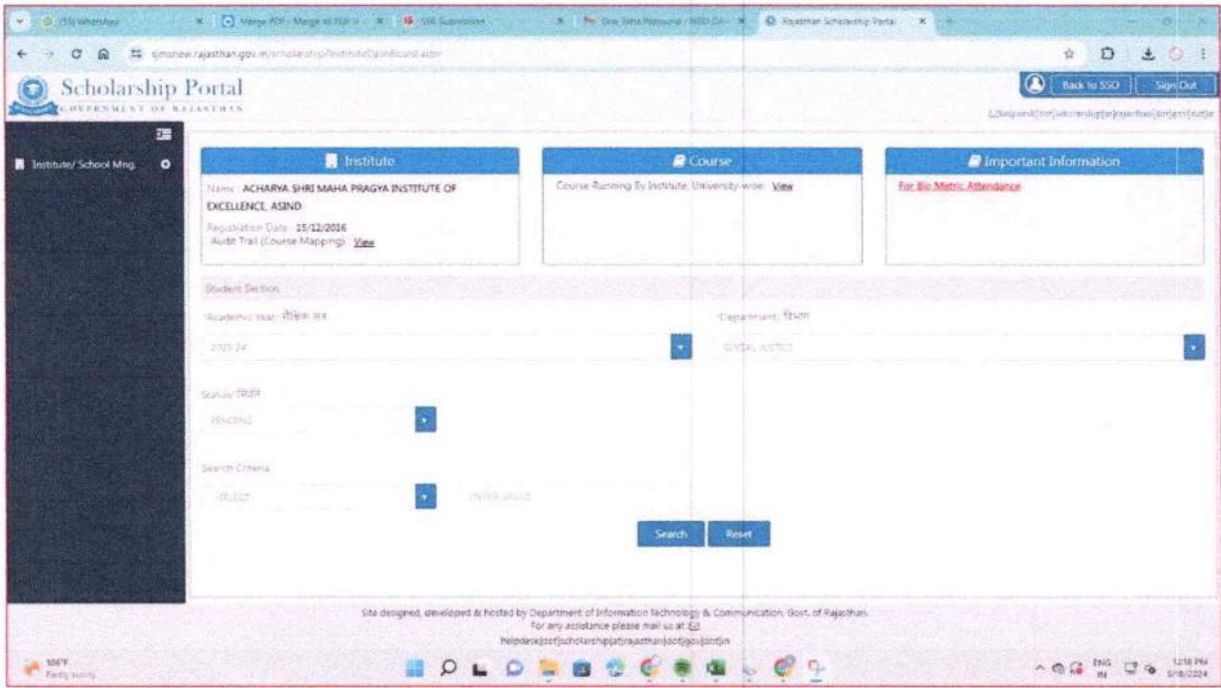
(55) WhatsApp
Merge PDF - Merge es PDF
SIE Submission
One Time Password - NSO
Rajasthan Scholarship Portal

sjmsnew.rajasthan.gov.in/scholarship/Institute/Dashboard.aspx

Scholarship Portal
GOVERNMENT OF RAJASTHAN

Back to SSO
Sign Out

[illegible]

Institute/ School Mng.

Institute
Name: ACHARYA SHRI MAHA PRAGYA INSTITUTE OF EXCELLENCE, ASIND
Registration Date: 15/12/2016
Audit Trail (Course Mapping): View

Course
Course Running By Institute, University wise: View

Important Information
For Bio Metric Attendance

Student Section

Academic Year: शैक्षिक सत्र
2023-24

Department: विभाग
SOCIAL JUSTICE

Status: स्थिति
PENDING

Search Criteria
SELECT
ENTER VALUE

Search
Reset

Site designed, developed & hosted by Department of Information Technology & Communication, Govt. of Rajasthan.
For any assistance please mail us at: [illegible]
helpdesk[dot]scholarship[at]rajasthan[dot]gov[dot]in

86°F
Partly sunny

ENG IN
12:18 PM
5/18/2024